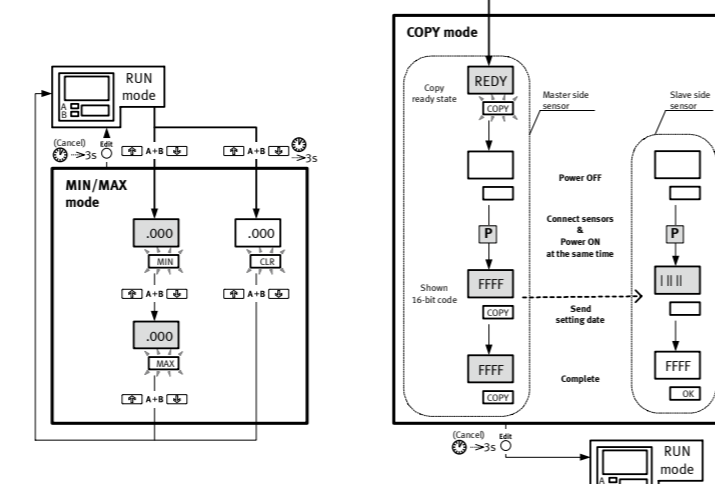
RUN mode

A
B

(Cancel)
Edit
→3s

A+B

A+B
→3s

MIN/MAX mode

.000
MIN

.000
CLR

A+B

A+B

.000
MAX

A+B

COPY mode

Copy ready state

REDY
COPY

Master side sensor

Slave side sensor

Power OFF

Connect sensors & Power ON at the same time

P

P

Shown 16-bit code

FFFF
COPY

Send setting date

FFFF
COPY

Complete

FFFF
OK

(Cancel)
Edit
→3s

RUN mode
A